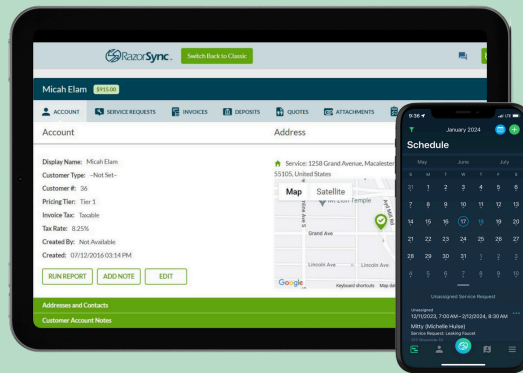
RazorSync. Switch Back to Classic

Micah Elam $915.00

ACCOUNT SERVICE REQUESTS INVOICES DEPOSITS QUOTES ATTACHMENTS

Account

Display Name: Micah Elam
Customer Type: --Not Set--
Customer #: 36
Pricing Tier: Tier 1
Invoice Tax: Taxable
Tax Rate: 8.25%
Created By: Not Available
Created: 07/12/2016 03:14 PM

RUN REPORT ADD NOTE EDIT

Address

Service: 1258 Grand Avenue, Macalester 55105, United States

Map Satellite

Mt Zion Temple
Grand Ave
Lincoln Ave Lincoln Ave
Google Keyboard shortcuts Map data

Addresses and Contacts
Customer Account Notes

9:36

January 2024

Schedule

May June July

S M T W T F S
31 1 2 3 4 5 6
7 8 9 10 11 12 13
14 15 16 17 18 19 20
21 22 23 24 25 26 27
28 29 30 31 1 2 3
4 5 6 7 8 9 10

Unassigned Service Request

Unassigned
12/11/2023, 7:00 AM - 2/12/2024, 8:30 AM
Mitty (Michelle Hulse)
Service Request: Leaking Faucet